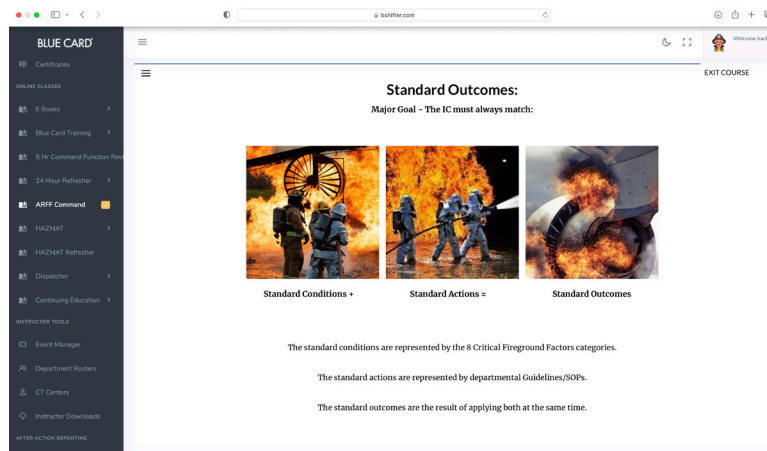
bshifter.com

BLUE CARD

Certificates

ONLINE CLASSES

E Books

Blue Card Training

5 Hr Command Function Rev

24 Hour Refresher

ARFF Command

HAZMAT

HAZMAT Refresher

Dispatcher

Continuing Education

INSTRUCTOR TOOLS

Event Manager

Department Rosters

CT Centers

Instructor Downloads

AFTER ACTION REPORTING

Welcome bac

EXIT COURSE

Standard Outcomes:

Major Goal - The IC must always match:

Standard Conditions +

Standard Actions =

Standard Outcomes

The standard conditions are represented by the 8 Critical Fireground Factors categories.

The standard actions are represented by departmental Guidelines/SOPs.

The standard outcomes are the result of applying both at the same time.